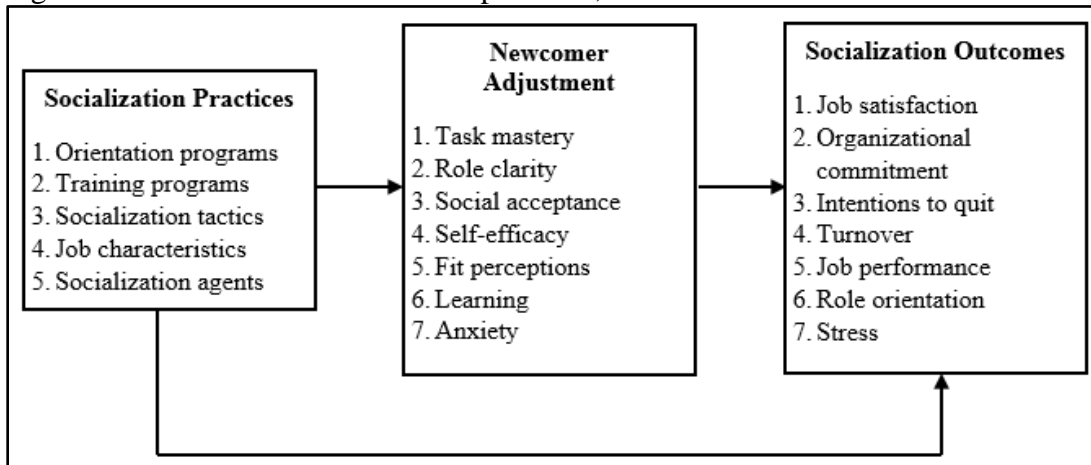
Socialization Practices

1. Orientation programs
2. Training programs
3. Socialization tactics
4. Job characteristics
5. Socialization agents

Newcomer Adjustment

1. Task mastery
2. Role clarity
3. Social acceptance
4. Self-efficacy
5. Fit perceptions
6. Learning
7. Anxiety

Socialization Outcomes

1. Job satisfaction
2. Organizational commitment
3. Intentions to quit
4. Turnover
5. Job performance
6. Role orientation
7. Stress